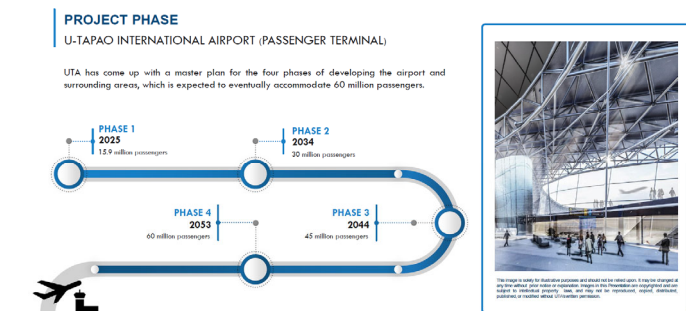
PROJECT PHASE
U-TAPAO INTERNATIONAL AIRPORT (PASSENGER TERMINAL)

UTA has come up with a master plan for the four phases of developing the airport and surrounding areas, which is expected to eventually accommodate 60 million passengers.

PHASE 1
2025
15.9 million passengers

PHASE 2
2034
30 million passengers

PHASE 4
2053
60 million passengers

PHASE 3
2044
45 million passengers

This image is solely for illustrative purposes and should not be relied upon. It may be changed at any time without prior notice or explanation. Images in this Presentation are copyrighted and are subject to intellectual property laws, and may not be reproduced, copied, distributed, published, or modified without UTA's written permission.